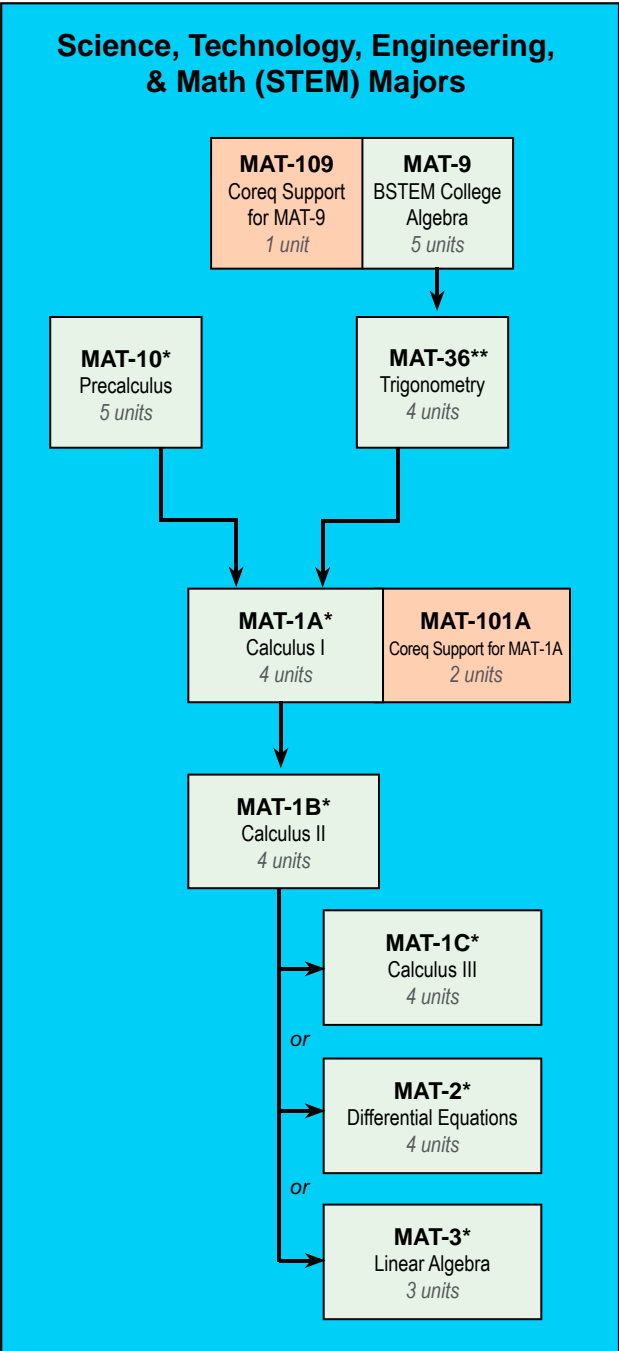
Science, Technology, Engineering, & Math (STEM) Majors

MAT-109
Coreq Support for MAT-9
1 unit

MAT-9
BSTEM College Algebra
5 units

MAT-10*
Precalculus
5 units

MAT-36**
Trigonometry
4 units

MAT-1A*
Calculus I
4 units

MAT-101A
Coreq Support for MAT-1A
2 units

MAT-1B*
Calculus II
4 units

MAT-1C*
Calculus III
4 units

or

MAT-2*
Differential Equations
4 units

or

MAT-3*
Linear Algebra
3 units